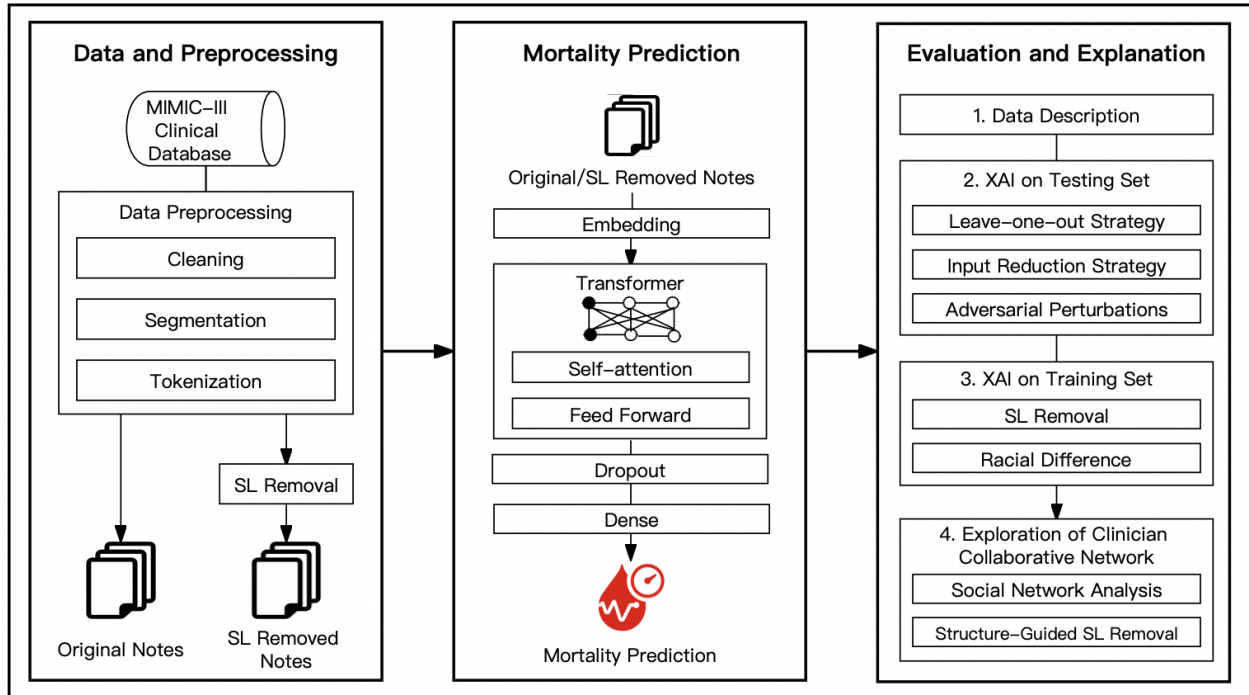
Data and Preprocessing

MIMIC-III Clinical Database

Data Preprocessing

Cleaning

Segmentation

Tokenization

SL Removal

Original Notes

SL Removed Notes

Mortality Prediction

Original/SL Removed Notes

Embedding

Transformer

Self-attention

Feed Forward

Dropout

Dense

Mortality Prediction

Evaluation and Explanation

1. Data Description

2. XAI on Testing Set

Leave-one-out Strategy

Input Reduction Strategy

Adversarial Perturbations

3. XAI on Training Set

SL Removal

Racial Difference

4. Exploration of Clinician Collaborative Network

Social Network Analysis

Structure-Guided SL Removal